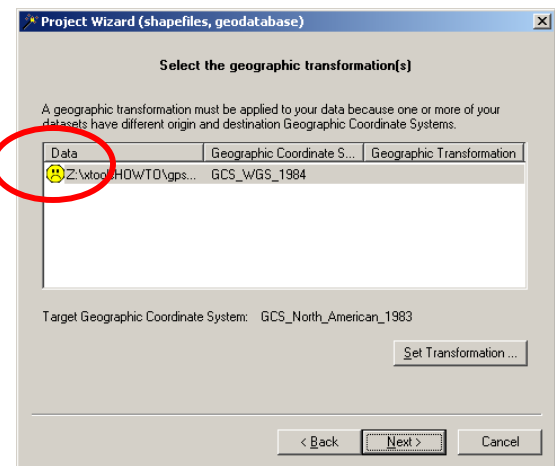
Project Wizard (shapefiles, geodatabase)

Select the geographic transformation(s)

A geographic transformation must be applied to your data because one or more of your datasets have different origin and destination Geographic Coordinate Systems.

| Data | Geographic Coordinate S... | Geographic Transformation |
|---|---|---|
| Z:\xtool\HOWTO\gps... | GCS_WGS_1984 | |

Target Geographic Coordinate System: GCS_North_American_1983

Set Transformation ...

< Back Next > Cancel